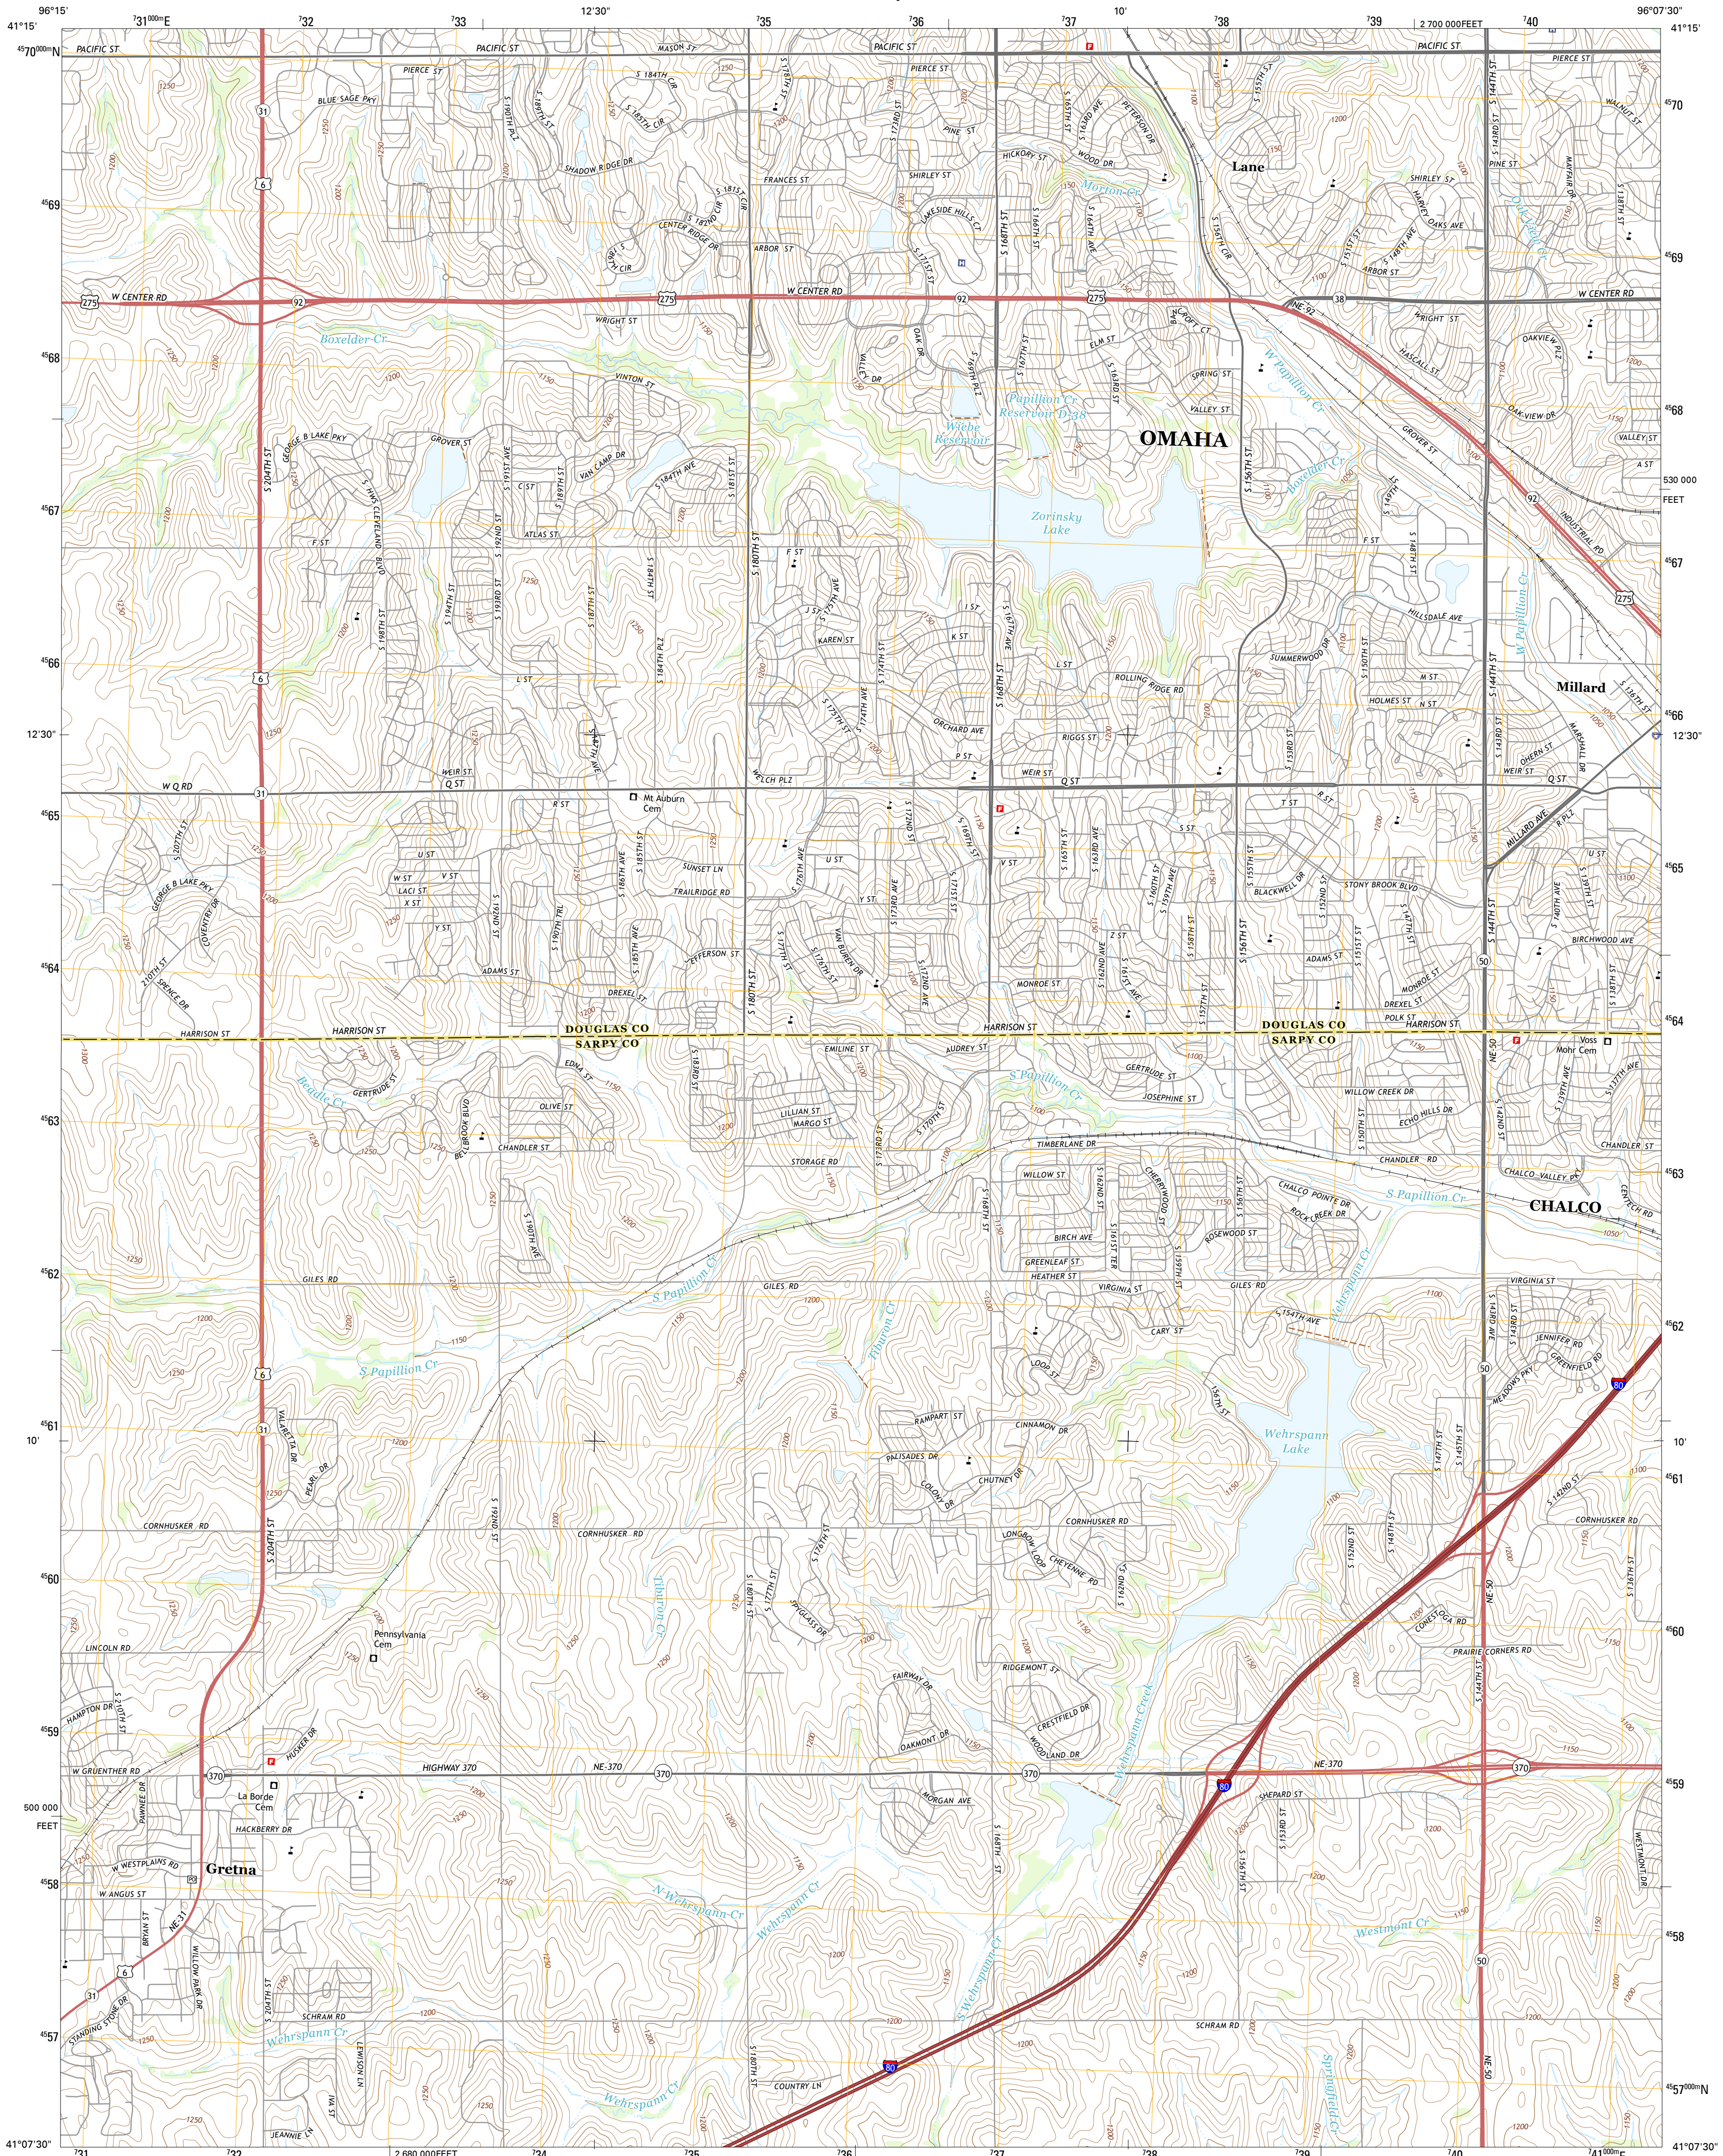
96°15' 231000mE 232 233 12'30" 235 236 237 10' 238 239 2 700 000 FEET 240 96°07'30"
41°15' 4570000mN
PACIFIC ST PACIFIC ST PACIFIC ST PACIFIC ST
PIERCE ST MASON ST PIERCE ST PIERCE ST
BLUE SAGE PKY SHADOW RIDGE DR FRANCES ST SHIRLEY ST HICKORY ST WOOD DR
Lane
CENTER RIDGE DR ARBOR ST LAKESIDE HILLS CT
W CENTER RD W CENTER RD W CENTER RD
275 92 275 92 275 38
WRIGHT ST Boxelder Cr ELM ST SPRING ST VALLEY ST VINTON ST
Wehrspann Reservoir Papillion Cr Reservoir Dam
OMAHA
GROVER ST Zorinsky Lake
ATLAS ST F ST F ST INDUSTRIAL RD
530 000 FEET
KAREN ST SUMMERWOOD DR ROLLING RIDGE RD HOLMES ST M ST N ST
Millard
L ST ORCHARD AVE BIGGS ST
12'30" W Q RD Q ST WEIR ST WELCH PLZ WEIR ST Q ST
Mt Auburn Cem
R ST U ST V ST SUNSET LN TRAILRIDGE RD STONY BROOK BLVD BLACKWELL DR
ADAMS ST JEFFERSON ST MONROE ST DREXEL ST BIRCHWOOD AVE POLK ST
HARRISON ST HARRISON ST HARRISON ST HARRISON ST
DOUGLAS CO SARPY CO DOUGLAS CO SARPY CO
Voss Mohr Cem
EDNA ST EMILINE ST AUDREY ST GERTRUDE ST JOSEPHINE ST WILLOW CREEK DR
OLIVE ST LILLIAN ST MARGO ST CHANDLER ST STORAGE RD TIMBERLANE DR CHANDLER RD CHANDLER ST
WILLOW ST CHALCO POINTE DR ROCK CREEK DR CHALCO VALLEY PKY
CHALCO
S Papillion Cr BIRCH AVE ROSEWOOD ST GREENLEAF ST HEATHER ST
GILES RD GILES RD GILES RD VIRGINIA ST VIRGINIA ST
S Papillion Cr CARY ST JENNIFER RD GREENFIELD RD
Wehrspann Lake
10' RAMPART ST CINNAMON DR PALISADES DR CHUTNEY DR
CORNHUSKER RD CORNHUSKER RD CORNHUSKER RD CORNHUSKER RD
Pennsylvania Cem LINCOLN RD
PRAIRIE CORNERS RD RIDGEMONT ST CRESTFIELD DR FAIRWAY DR
W GRUENTHER RD HIGHWAY 370 NE-370 NE-370
370 370 370 370 80
La Borde Cem HACKBERRY DR MORGAN AVE
500 000 FEET
Gretna W WESTPLAINS RD W ANGUS ST
N Wehrspann Cr Wehrspann Cr Westmont Cr
SCHRAM RD SCHRAM RD Wehrspann Cr
COUNTRY LN Wehrspann Cr
41°07'30" 231 232 2 680 000 FEET 234 235 236 237 238 239 240 241000mE 41°07'30"
4557000mN